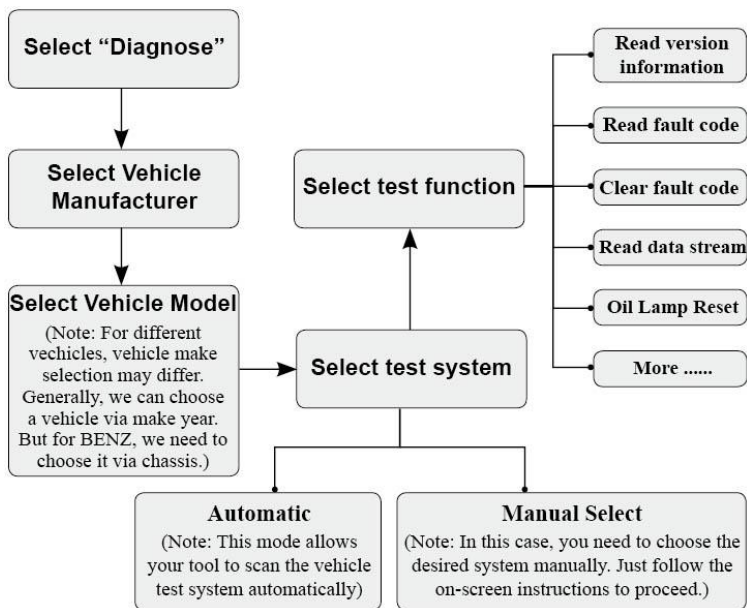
Select “Diagnose”

Select Vehicle Manufacturer

Select Vehicle Model
(Note: For different vechicles, vehicle make selection may differ. Generally, we can choose a vehicle via make year. But for BENZ, we need to choose it via chassis.)

Select test system

Select test function

Read version information

Read fault code

Clear fault code

Read data stream

Oil Lamp Reset

More ......

Automatic
(Note: This mode allows your tool to scan the vehicle test system automatically)

Manual Select
(Note: In this case, you need to choose the desired system manually. Just follow the on-screen instructions to proceed.)